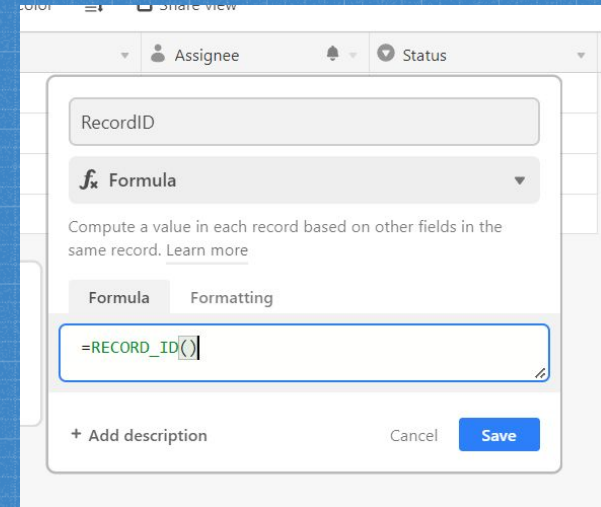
color Share view

Assignee Status

RecordID

Formula

Compute a value in each record based on other fields in the same record. Learn more

Formula Formatting

=RECORD_ID()

+ Add description Cancel Save